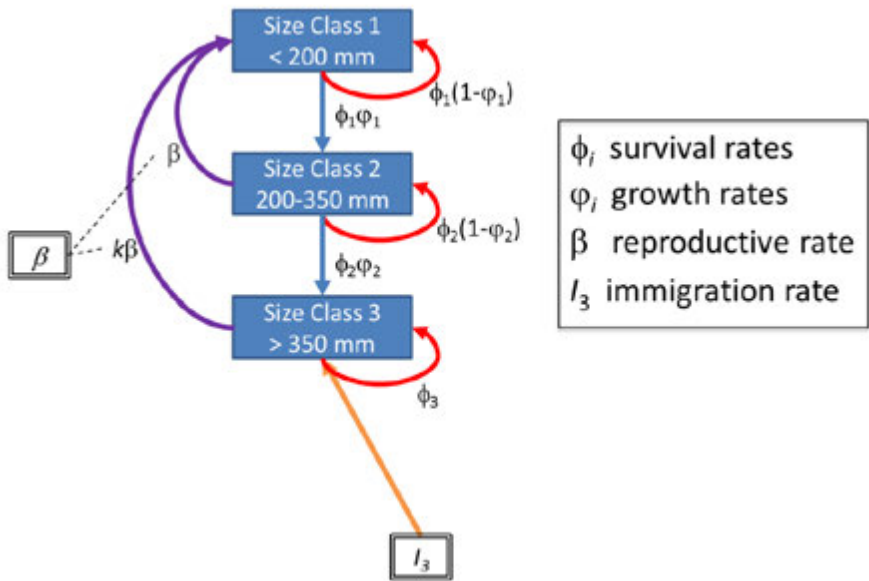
Size Class 1
< 200 mm

$\phi_1(1-\varphi_1)$

$\phi_1\varphi_1$

Size Class 2
200-350 mm

$\phi_2(1-\varphi_2)$

$\phi_2\varphi_2$

Size Class 3
> 350 mm

$\phi_3$

$\beta$

$\beta$

$k\beta$

$I_3$

$\phi_i$ survival rates
$\varphi_i$ growth rates
$\beta$ reproductive rate
$I_3$ immigration rate